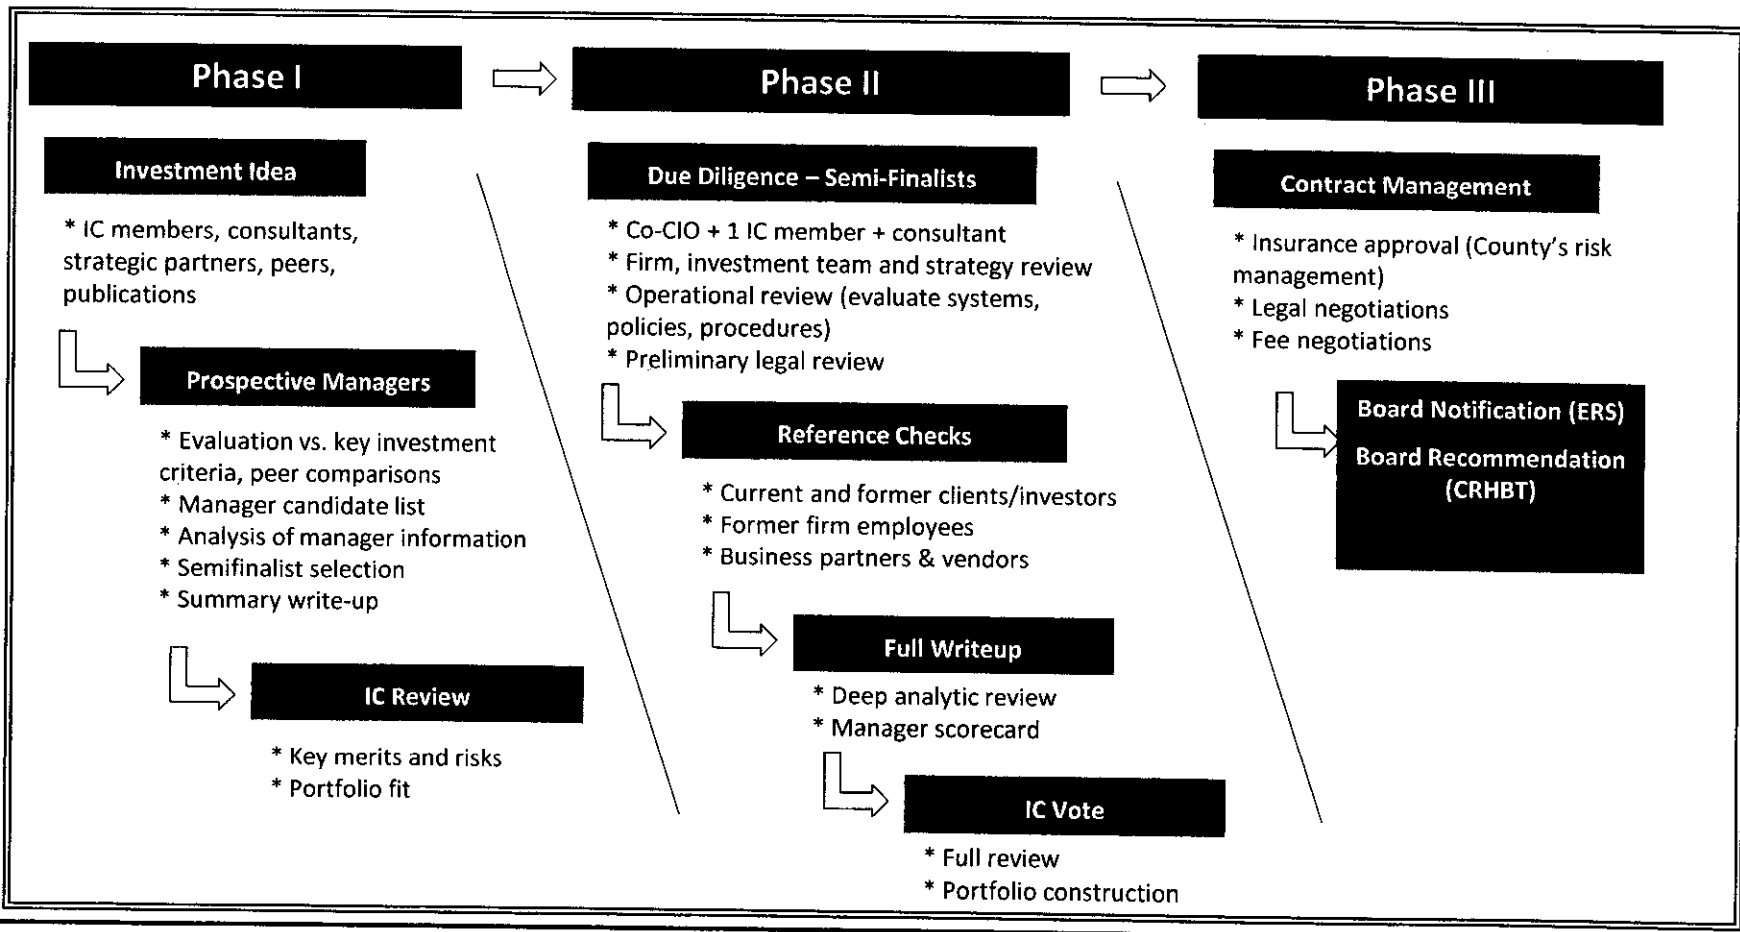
Phase I

Investment Idea

* IC members, consultants, strategic partners, peers, publications

Prospective Managers

* Evaluation vs. key investment criteria, peer comparisons
* Manager candidate list
* Analysis of manager information
* Semifinalist selection
* Summary write-up

IC Review

* Key merits and risks
* Portfolio fit

Phase II

Due Diligence – Semi-Finalists

* Co-CIO + 1 IC member + consultant
* Firm, investment team and strategy review
* Operational review (evaluate systems, policies, procedures)
* Preliminary legal review

Reference Checks

* Current and former clients/investors
* Former firm employees
* Business partners & vendors

Full Writeup

* Deep analytic review
* Manager scorecard

IC Vote

* Full review
* Portfolio construction

Phase III

Contract Management

* Insurance approval (County's risk management)
* Legal negotiations
* Fee negotiations

Board Notification (ERS)

Board Recommendation (CRHBT)